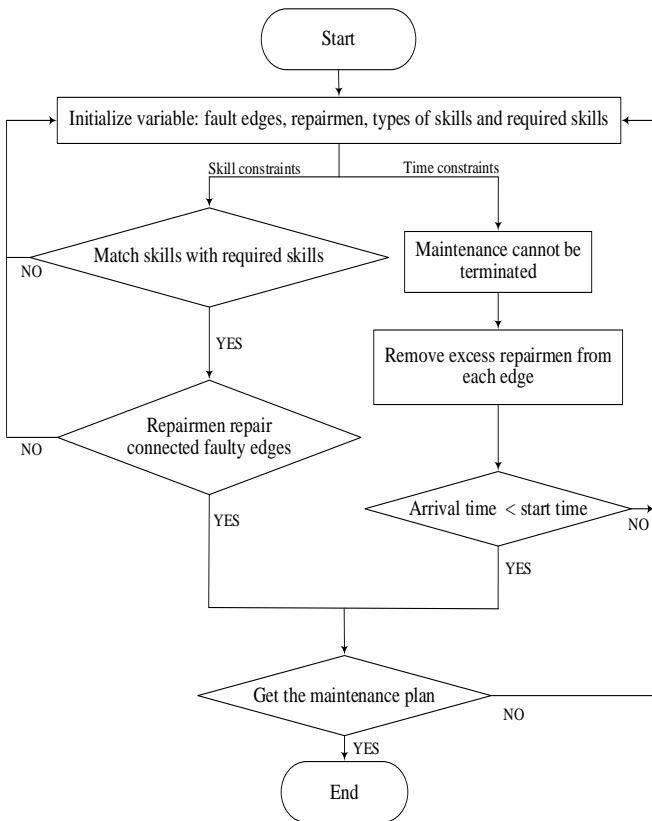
Start

Initialize variable: fault edges, repairmen, types of skills and required skills

Skill constraints

Time constraints

Match skills with required skills

NO

YES

Maintenance cannot be terminated

Remove excess repairmen from each edge

Repairmen repair connected faulty edges

NO

YES

Arrival time < start time

NO

YES

Get the maintenance plan

NO

YES

End